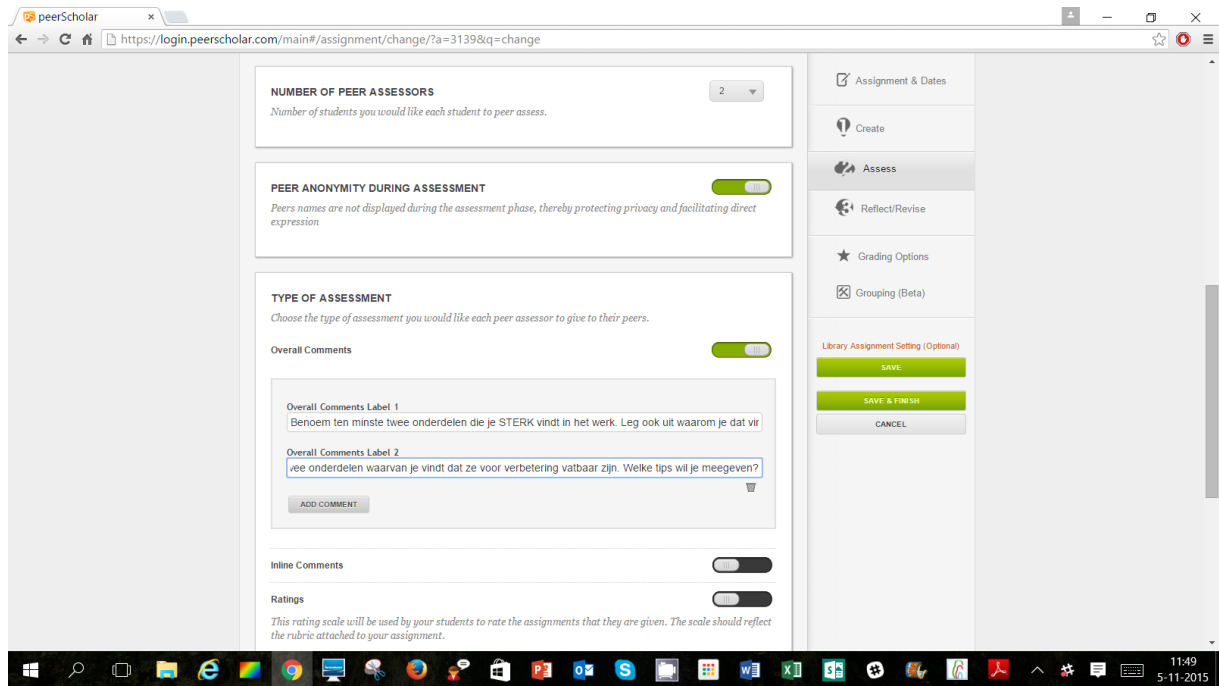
peerScholar ×

https://login.peerscholar.com/main#/assignment/change/?a=3139&q=change

NUMBER OF PEER ASSESSORS
Number of students you would like each student to peer assess.
2

PEER ANONYMITY DURING ASSESSMENT
Peers names are not displayed during the assessment phase, thereby protecting privacy and facilitating direct expression

TYPE OF ASSESSMENT
Choose the type of assessment you would like each peer assessor to give to their peers.

Overall Comments

Overall Comments Label 1
Benoem ten minste twee onderdelen die je STERK vindt in het werk. Leg ook uit waarom je dat vir

Overall Comments Label 2
vee onderdelen waarvan je vindt dat ze voor verbetering vatbaar zijn. Welke tips wil je meegeven?

ADD COMMENT

Inline Comments

Ratings
This rating scale will be used by your students to rate the assignments that they are given. The scale should reflect the rubric attached to your assignment.

Assignment & Dates
Create
Assess
Reflect/Revise
Grading Options
Grouping (Beta)

Library Assignment Setting (Optional)
SAVE
SAVE & FINISH
CANCEL

11:49
5-11-2015